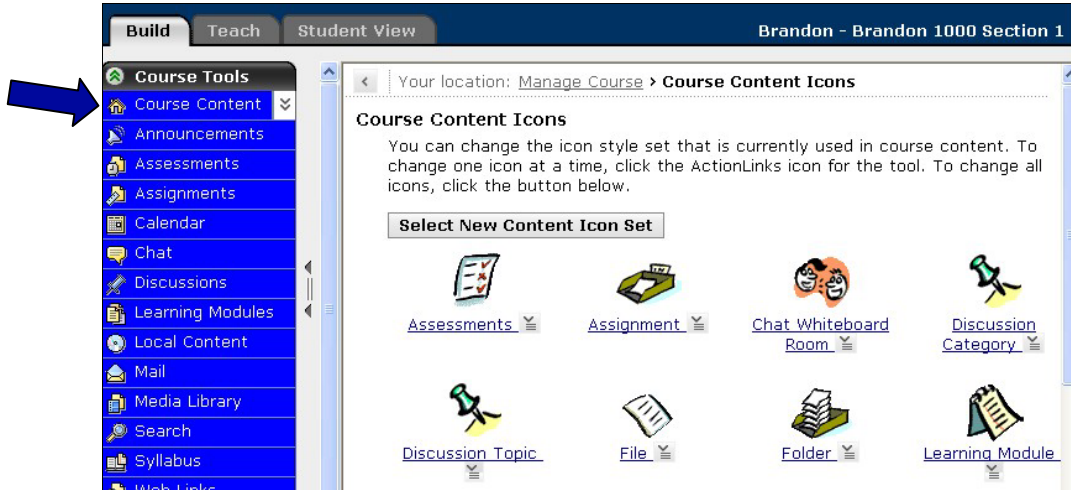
Build Teach Student View

Brandon - Brandon 1000 Section 1

Course Tools

Course Content

Announcements

Assessments

Assignments

Calendar

Chat

Discussions

Learning Modules

Local Content

Mail

Media Library

Search

Syllabus

Web Links

Your location: Manage Course > Course Content Icons

Course Content Icons

You can change the icon style set that is currently used in course content. To change one icon at a time, click the ActionLinks icon for the tool. To change all icons, click the button below.

Select New Content Icon Set

Assessments

Assignment

Chat Whiteboard Room

Discussion Category

Discussion Topic

File

Folder

Learning Module